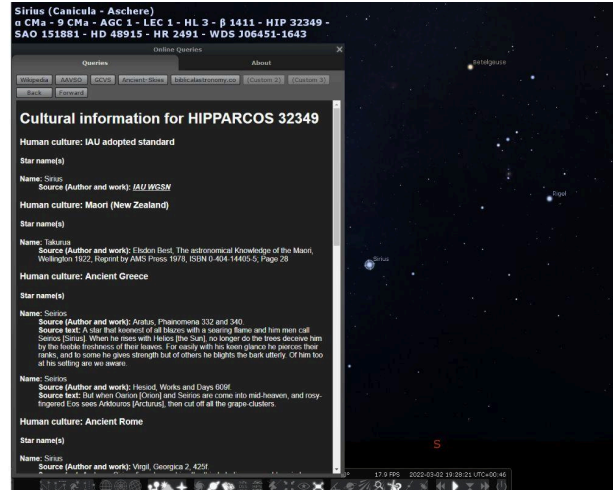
Sirius (Canicula - Aschere)
α CMa - 9 CMa - AGC 1 - LEC 1 - HL 3 - β 1411 - HIP 32349 - SAO 151881 - HD 48915 - HR 2491 - WDS J06451-1643

Online Queries

Queries

About

Wikipedia AAVSO GCVS Ancient-Skies bibliculastronomy.co (Custom 2) (Custom 3)

Back Forward

Cultural information for HIPPARCOS 32349

Human culture: IAU adopted standard

Star name(s)

Name: Sirius
Source (Author and work): IAU WGSN

Human culture: Maori (New Zealand)

Star name(s)

Name: Takurua
Source (Author and work): Elsdon Best, The astronomical Knowledge of the Maori, Wellington 1922, Reprint by AMS Press 1978, ISBN 0-404-14405-5, Page 28

Human culture: Ancient Greece

Star name(s)

Name: Seirios
Source (Author and work): Aratus, Phainomena 332 and 340
Source text: A star that keenest of all blazes with a searing flame and him men call Seirios [Sirius]. When he rises with Helios [the Sun], no longer do the trees deceive him by the feeble freshness of their leaves. For easily with his keen glance he pierces their ranks, and to some he gives strength but of others he blights the bark utterly. Of him too at his setting are we aware.

Name: Seirios
Source (Author and work): Hesiod, Works and Days 609f.
Source text: But when Oarion [Orion] and Seirios are come into mid-heaven, and rosy-fingered Eos sees Arktouros [Arcturus], then cut off all the grape-clusters.

Human culture: Ancient Rome

Star name(s)

Name: Sirius
Source (Author and work): Virgil, Georgica 2, 425f.

Betelgeuse

Rigel

Sirius

S

17.9 FPS 2022-03-02 19:28:21 UTC+00:46